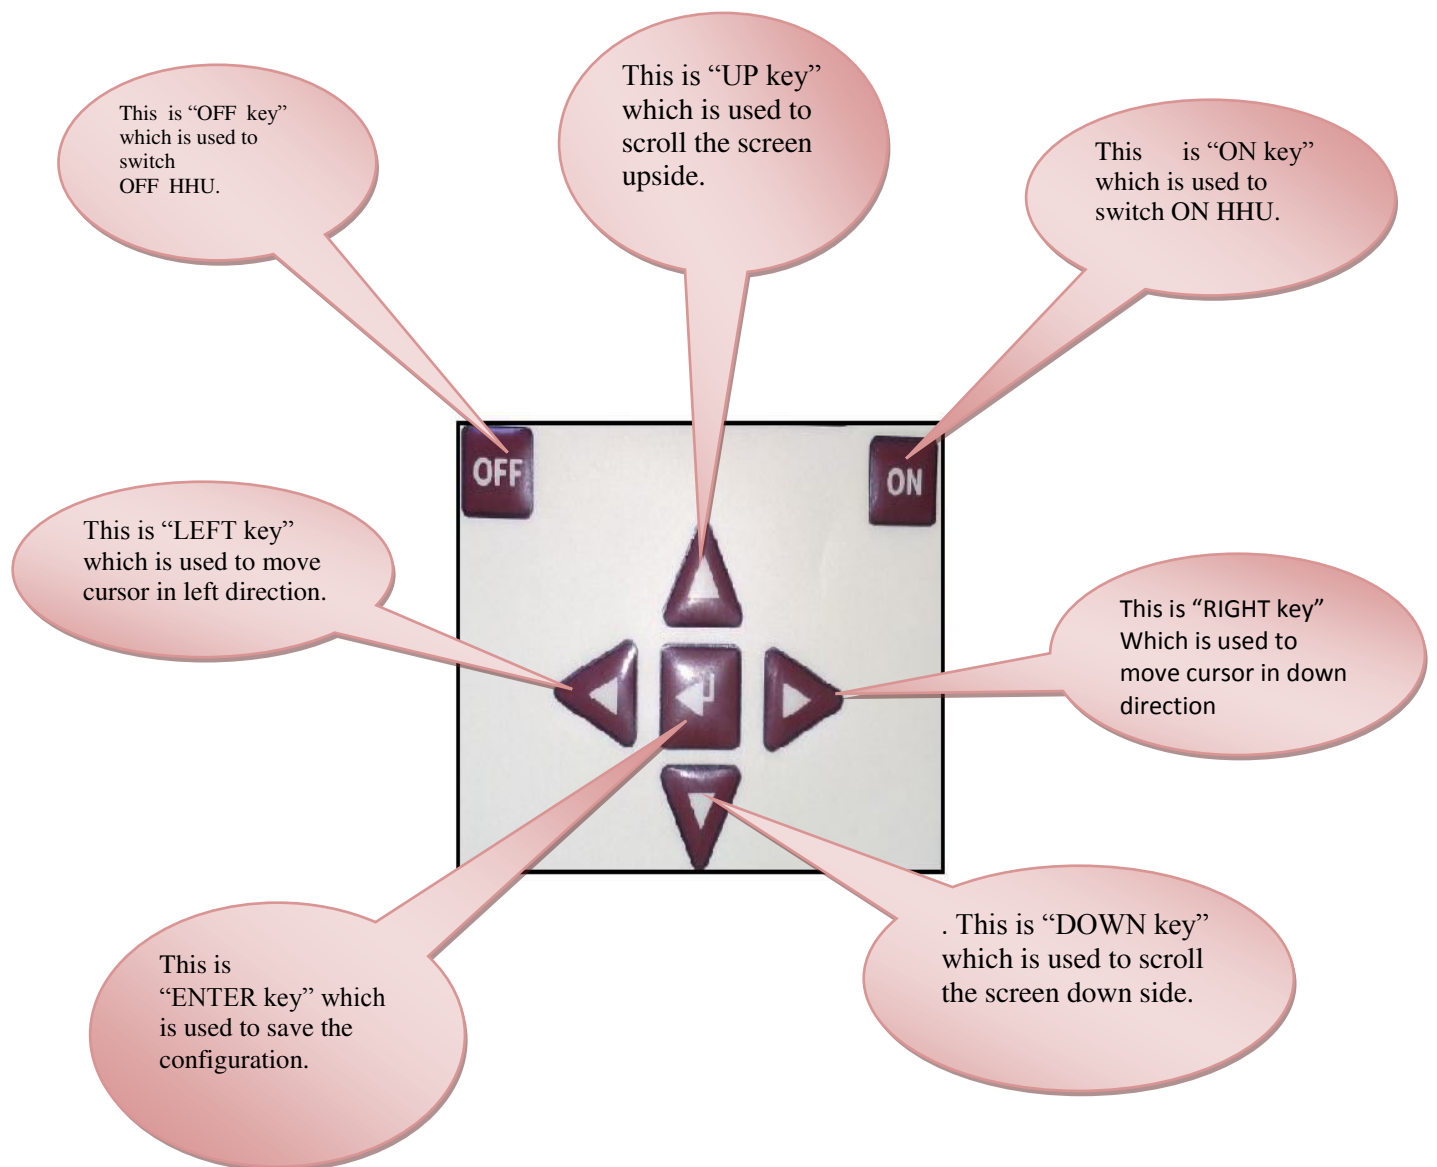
This is "OFF key" which is used to switch OFF HHU.

This is "UP key" which is used to scroll the screen upside.

This is "ON key" which is used to switch ON HHU.

OFF

ON

This is "LEFT key" which is used to move cursor in left direction.

This is "RIGHT key" Which is used to move cursor in down direction

This is "ENTER key" which is used to save the configuration.

. This is "DOWN key" which is used to scroll the screen down side.